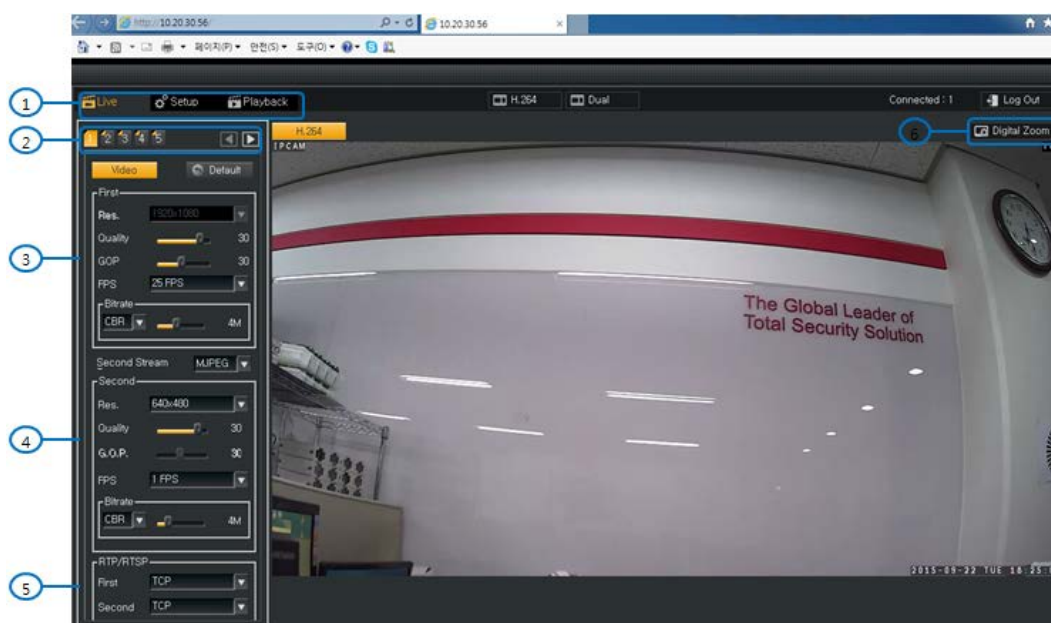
http://10.20.30.56/
10.20.30.56
페이지(P) ▾ 안전(S) ▾ 도구(O) ▾

1
Live
Setup
Playback
H.264
Dual
Connected : 1
Log Out

2
1 2 3 4 5
H.264
IPCAM
6
Digital Zoom

Video
Default
First
Res. 1920x1080
Quality 30
GOP 30
FPS 25 FPS
Bitrate
CBR 4M
3

Second Stream MJPEG
Second
Res. 640x480
Quality 30
G.O.P. 30
FPS 1 FPS
Bitrate
CBR 4M
4

RTP/RTSP
First TCP
Second TCP
5

The Global Leader of Total Security Solution

2015-09-22 TUE 18:25